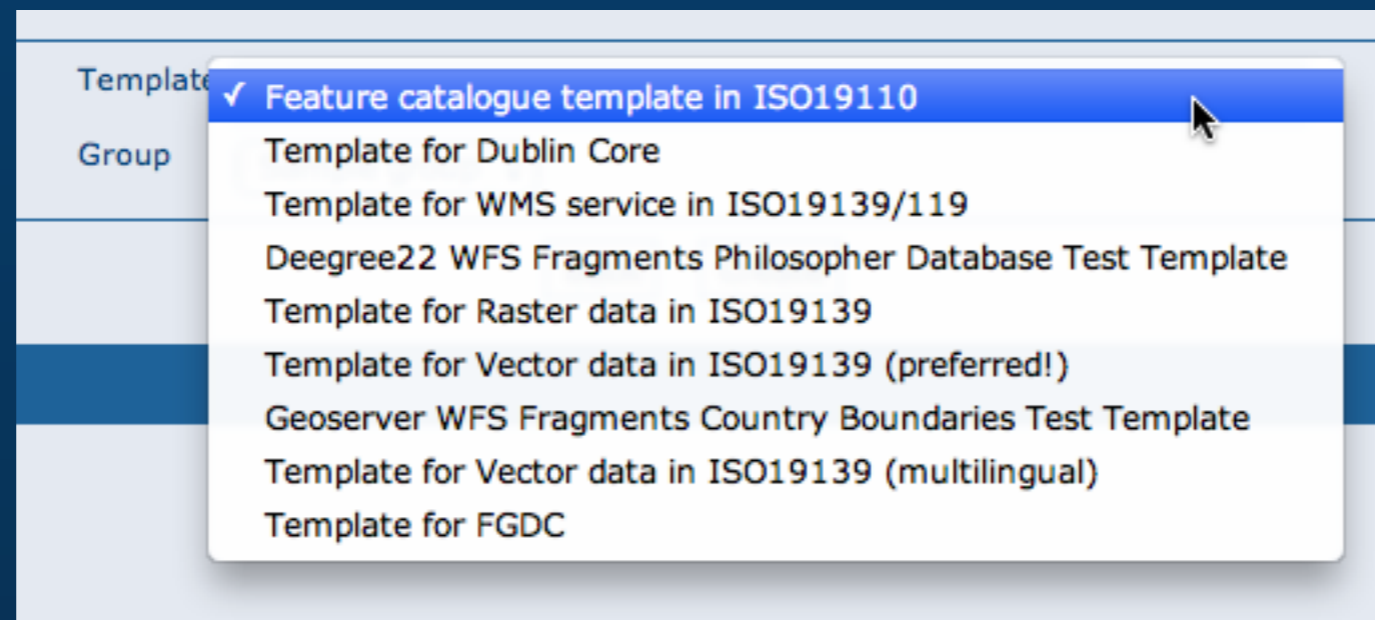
Template

Group

✓ Feature catalogue template in ISO19110
Template for Dublin Core
Template for WMS service in ISO19139/119
Deegree22 WFS Fragments Philosopher Database Test Template
Template for Raster data in ISO19139
Template for Vector data in ISO19139 (preferred!)
Geoserver WFS Fragments Country Boundaries Test Template
Template for Vector data in ISO19139 (multilingual)
Template for FGDC